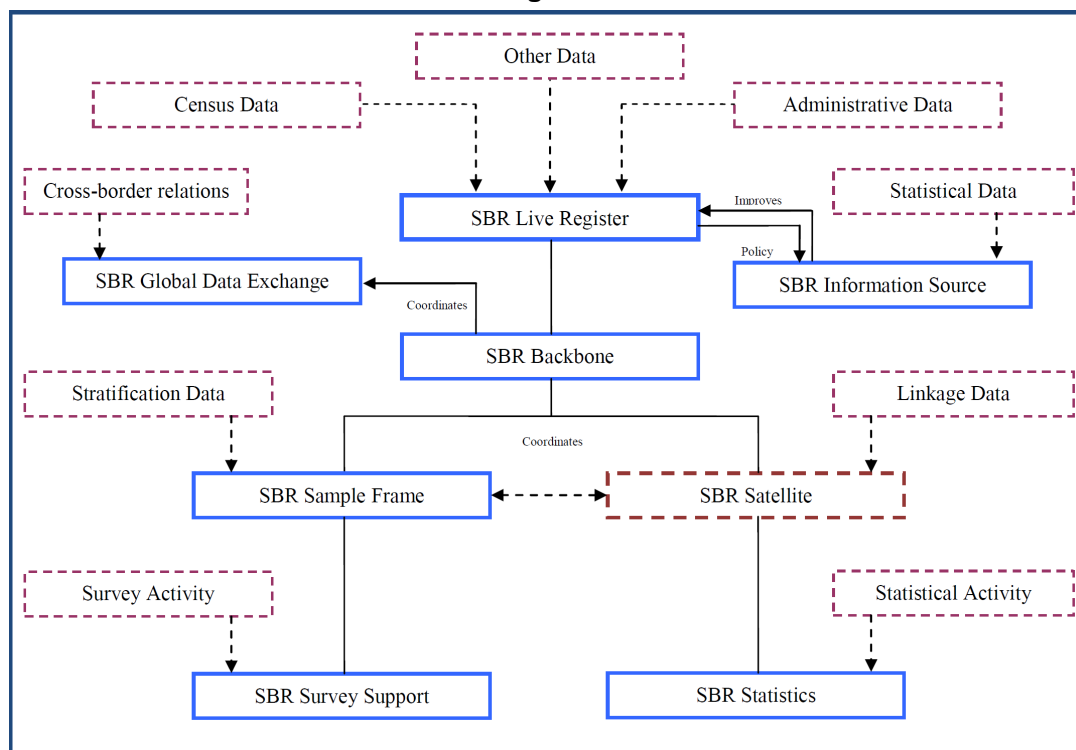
Other Data

Census Data

Administrative Data

Cross-border relations

SBR Live Register

Improves

Statistical Data

Policy

SBR Global Data Exchange

SBR Information Source

Coordinates

SBR Backbone

Stratification Data

Linkage Data

Coordinates

SBR Sample Frame

SBR Satellite

Survey Activity

Statistical Activity

SBR Survey Support

SBR Statistics